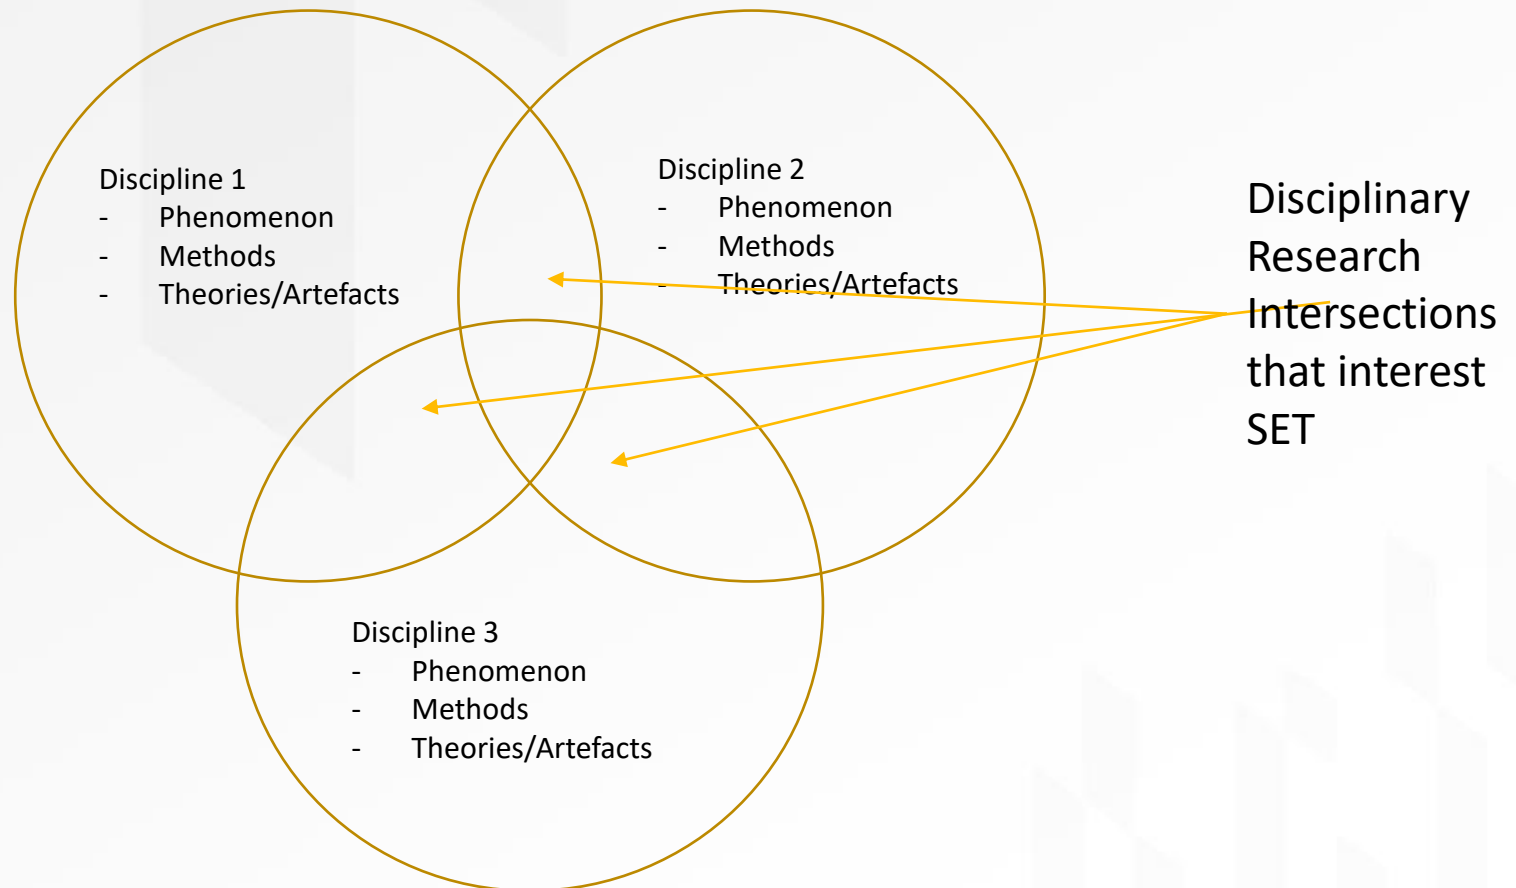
Discipline 1
- Phenomenon
- Methods
- Theories/Artefacts

Discipline 2
- Phenomenon
- Methods
- Theories/Artefacts

Disciplinary Research Intersections that interest SET

Discipline 3
- Phenomenon
- Methods
- Theories/Artefacts